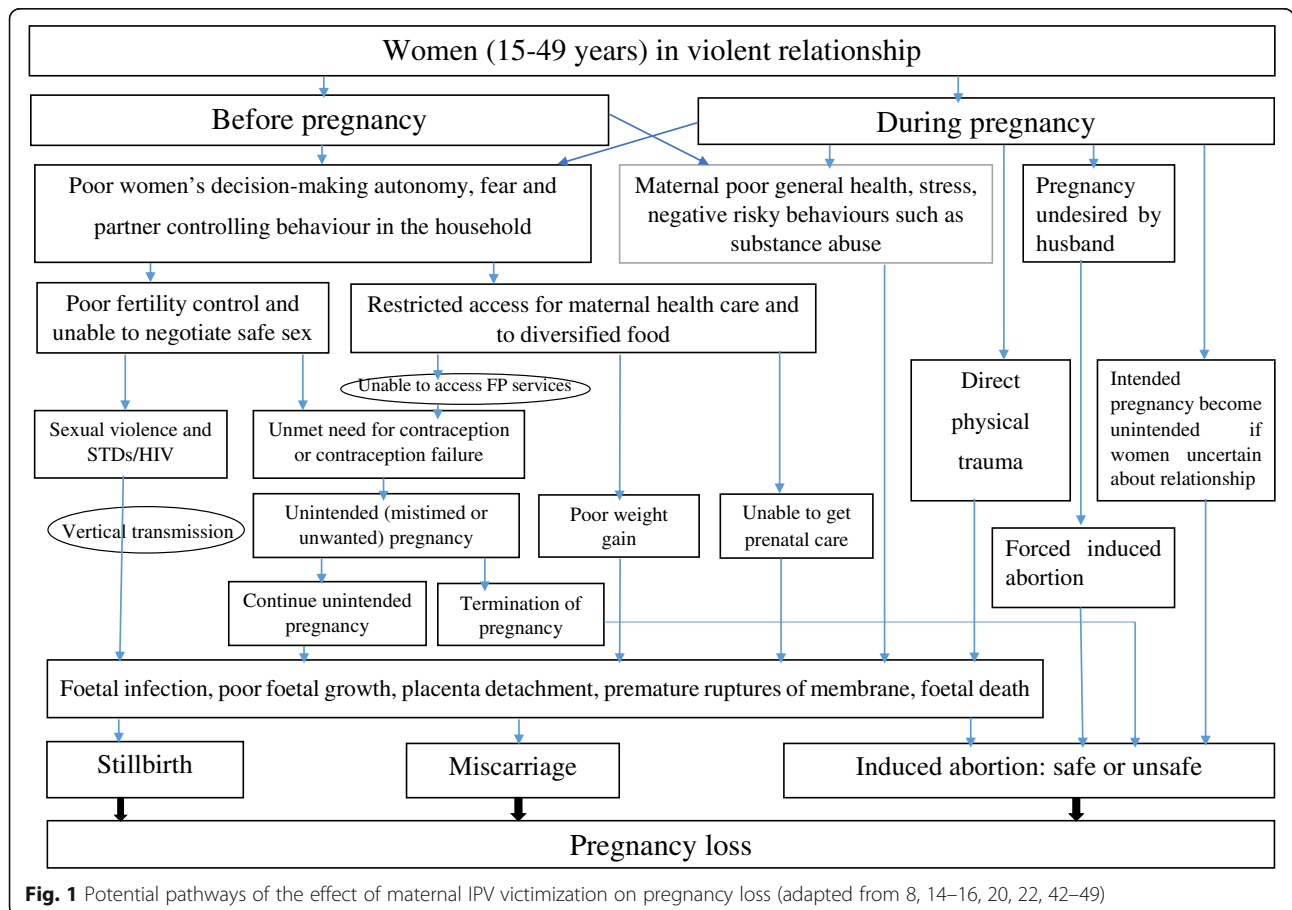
Women (15-49 years) in violent relationship

Before pregnancy

During pregnancy

Poor women's decision-making autonomy, fear and partner controlling behaviour in the household

Maternal poor general health, stress, negative risky behaviours such as substance abuse

Pregnancy undesired by husband

Poor fertility control and unable to negotiate safe sex

Restricted access for maternal health care and to diversified food

Unable to access FP services

Direct physical trauma

Intended pregnancy become unintended if women uncertain about relationship

Sexual violence and STDs/HIV

Unmet need for contraception or contraception failure

Vertical transmission

Unintended (mistimed or unwanted) pregnancy

Poor weight gain

Unable to get prenatal care

Forced induced abortion

Continue unintended pregnancy

Termination of pregnancy

Foetal infection, poor foetal growth, placenta detachment, premature ruptures of membrane, foetal death

Stillbirth

Miscarriage

Induced abortion: safe or unsafe

Pregnancy loss

**Fig. 1** Potential pathways of the effect of maternal IPV victimization on pregnancy loss (adapted from 8, 14–16, 20, 22, 42–49)